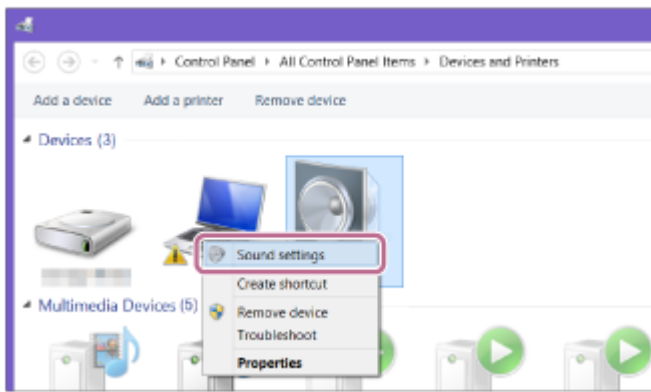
Control Panel ▸ All Control Panel Items ▸ Devices and Printers

Add a device Add a printer Remove device

Devices (3)

Sound settings
Create shortcut
Remove device
Troubleshoot
Properties

Multimedia Devices (5)